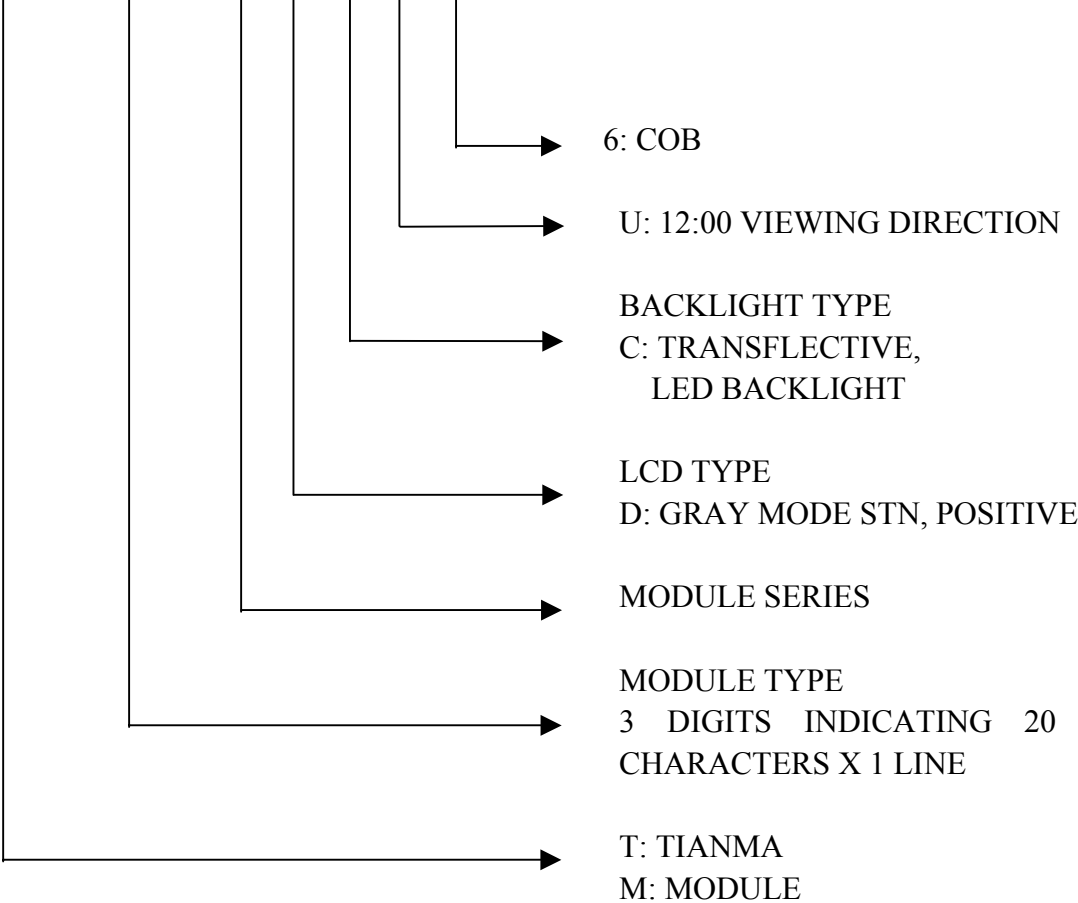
6: COB

U: 12:00 VIEWING DIRECTION

BACKLIGHT TYPE
C: TRANSFLECTIVE,
LED BACKLIGHT

LCD TYPE
D: GRAY MODE STN, POSITIVE

MODULE SERIES

MODULE TYPE
3 DIGITS INDICATING 20 CHARACTERS X 1 LINE

T: TIANMA
M: MODULE